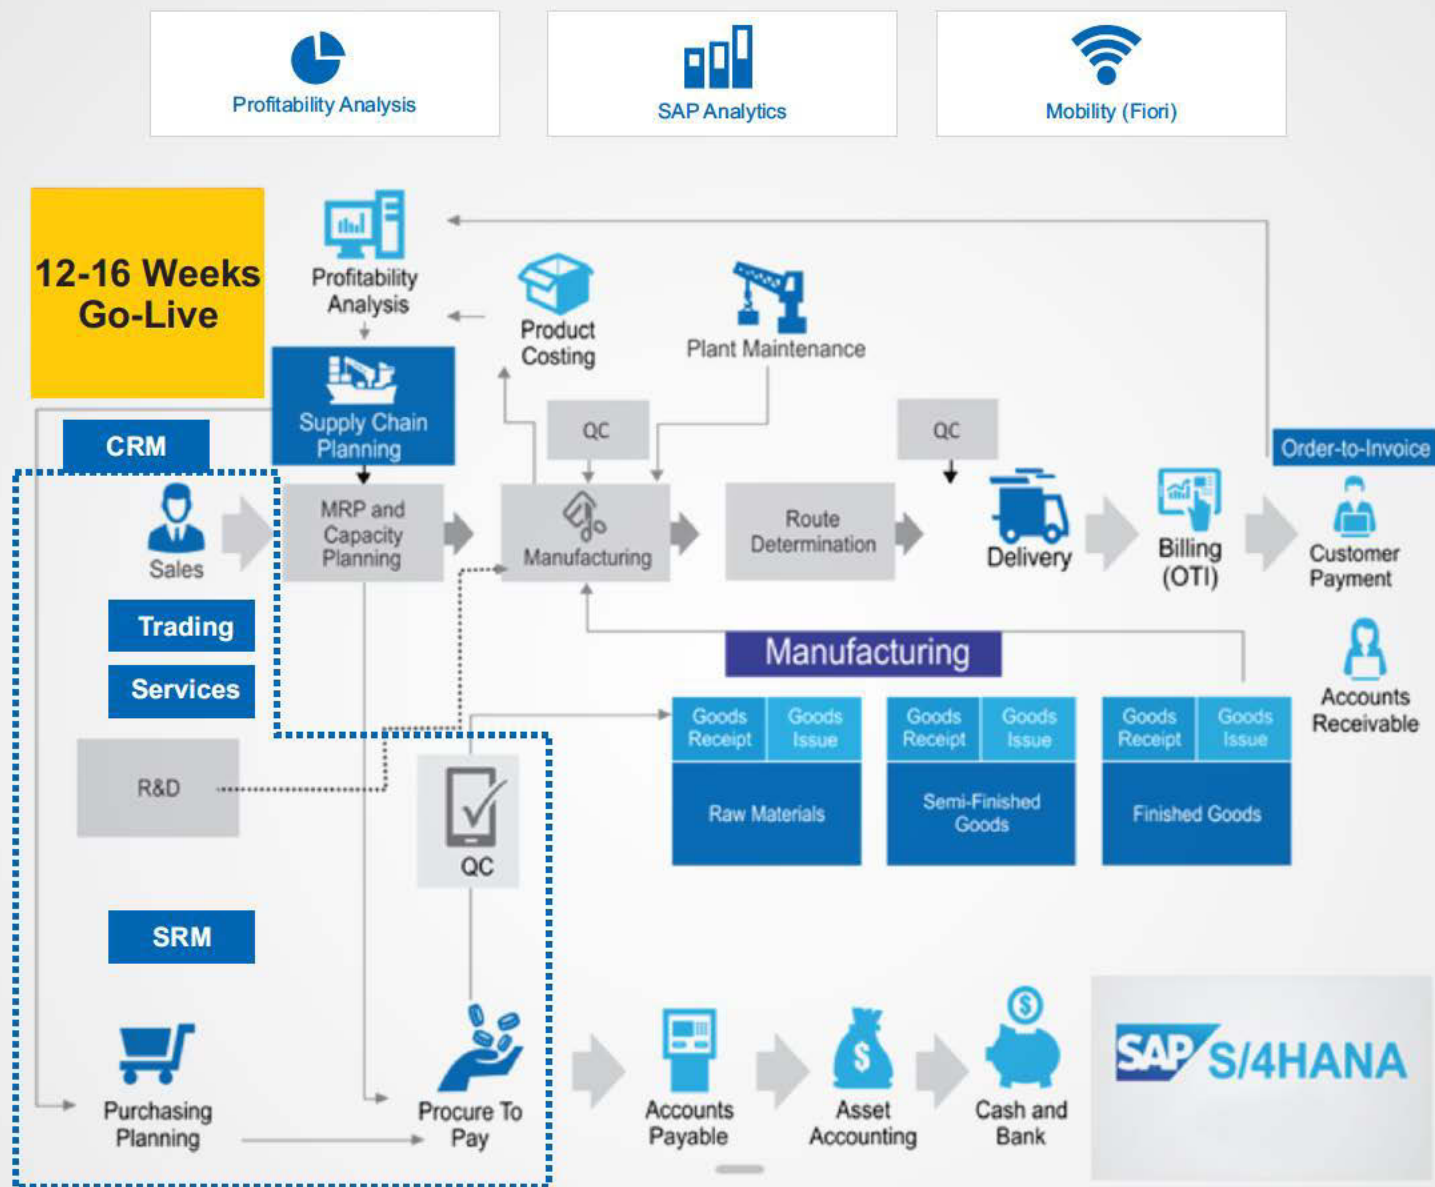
Profitability Analysis

SAP Analytics

Mobility (Fiori)

12-16 Weeks Go-Live

Profitability Analysis

Product Costing

Plant Maintenance

Supply Chain Planning

CRM

QC

QC

Order-to-Invoice

Sales

MRP and Capacity Planning

Manufacturing

Route Determination

Delivery

Billing (OTI)

Customer Payment

Trading

Manufacturing

Services

Accounts Receivable

| Goods Receipt | Goods Issue |
|---|---|
| Raw Materials | |

| Goods Receipt | Goods Issue |
|---|---|
| Semi-Finished Goods | |

| Goods Receipt | Goods Issue |
|---|---|
| Finished Goods | |

R&D

QC

SRM

Purchasing Planning

Procure To Pay

Accounts Payable

Asset Accounting

Cash and Bank

SAP S/4HANA